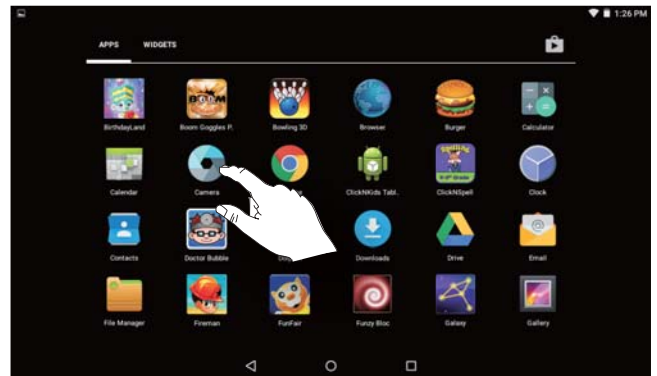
1:26 PM

APPS WIDGETS

BirthdayLand
Boom Goggles P.
Bowling 3D
Browser
Burger
Calculator

Calendar
Camera
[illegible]
ClickNKids Tabl.
ClickNSpell
Clock

Contacts
Doctor Bubble
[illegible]
Downloads
Drive
Email

File Manager
Fireman
FunFair
Funzy Bloc
Galaxy
Gallery